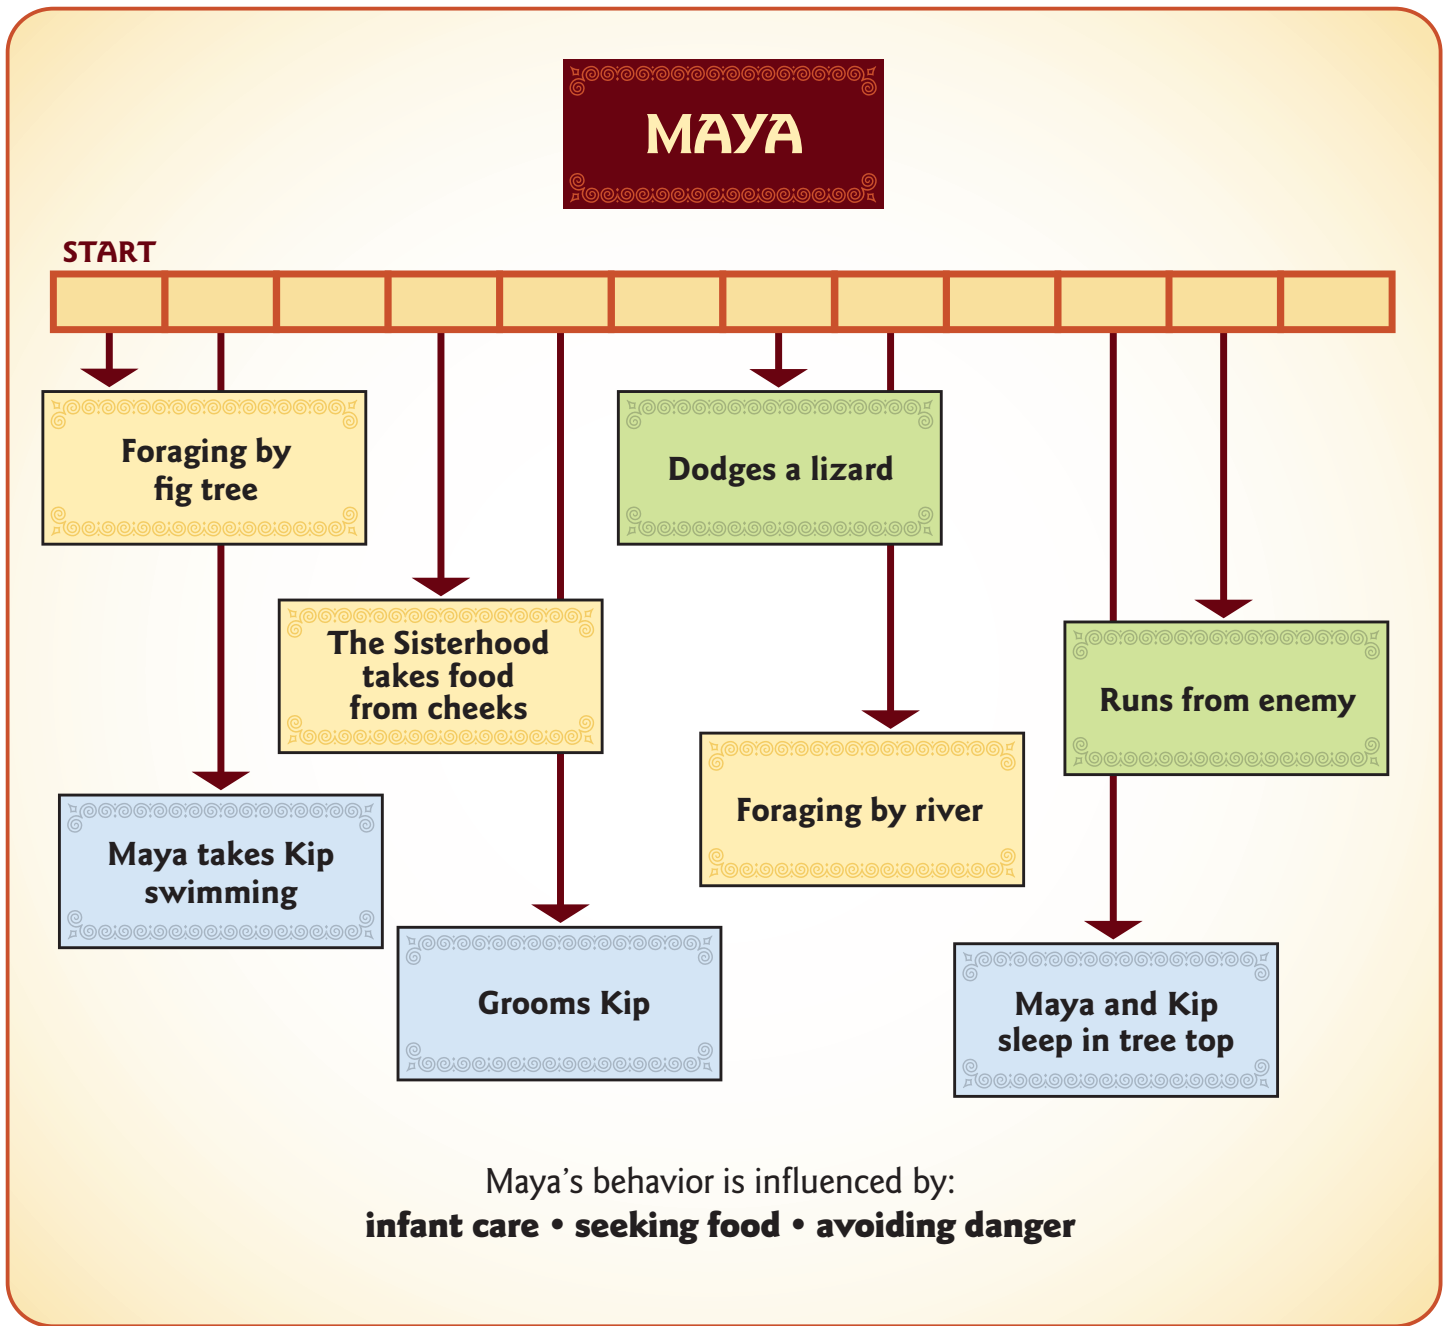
MAYA

START

Foraging by fig tree

Maya takes Kip swimming

The Sisterhood takes food from cheeks

Grooms Kip

Dodges a lizard

Foraging by river

Runs from enemy

Maya and Kip sleep in tree top

Maya’s behavior is influenced by:
**infant care • seeking food • avoiding danger**